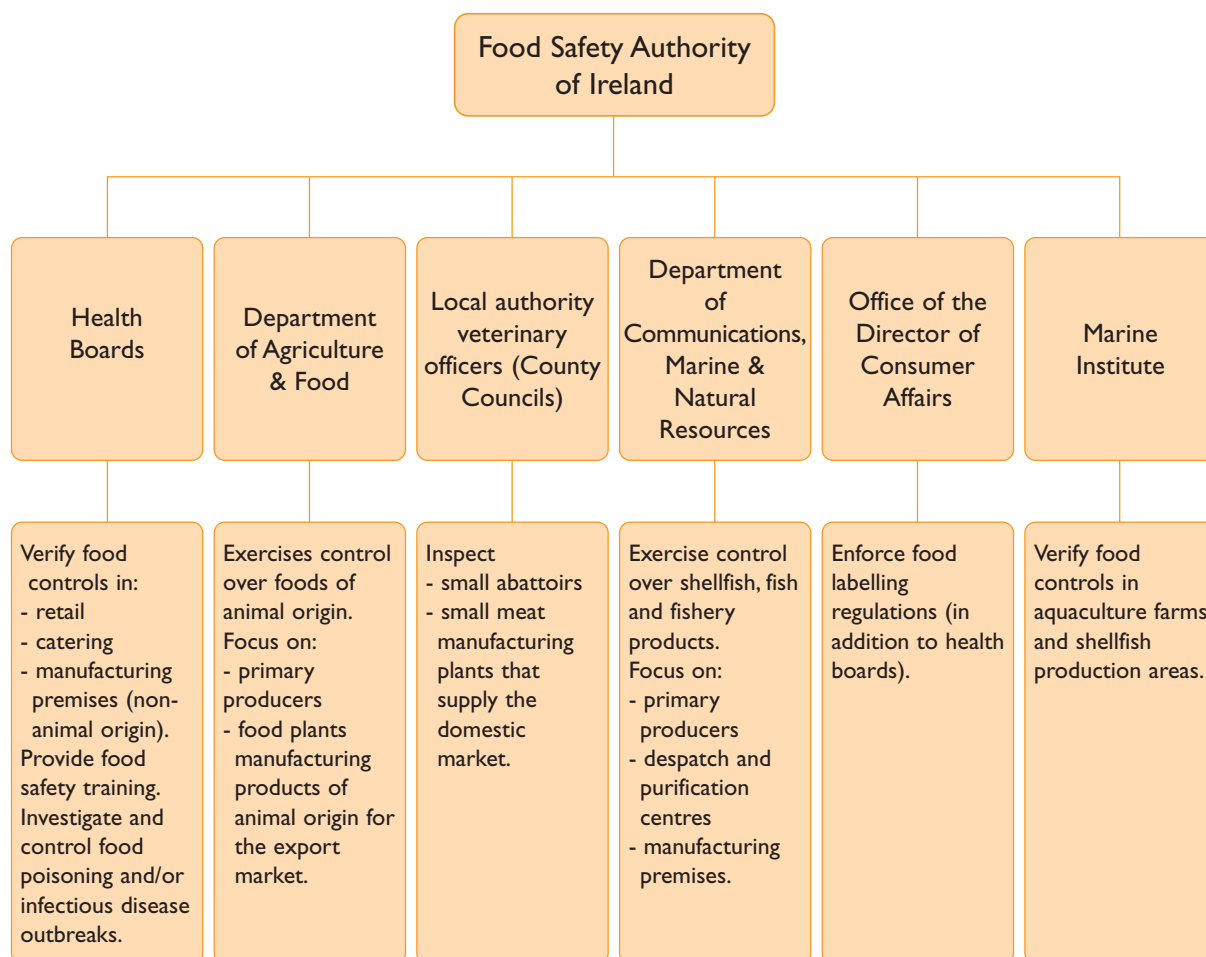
Food Safety Authority of Ireland

Health Boards

Department of Agriculture & Food

Local authority veterinary officers (County Councils)

Department of Communications, Marine & Natural Resources

Office of the Director of Consumer Affairs

Marine Institute

Verify food controls in:
- retail
- catering
- manufacturing premises (non-animal origin).
Provide food safety training.
Investigate and control food poisoning and/or infectious disease outbreaks.

Exercises control over foods of animal origin.
Focus on:
- primary producers
- food plants manufacturing products of animal origin for the export market.

Inspect
- small abattoirs
- small meat manufacturing plants that supply the domestic market.

Exercise control over shellfish, fish and fishery products.
Focus on:
- primary producers
- despatch and purification centres
- manufacturing premises.

Enforce food labelling regulations (in addition to health boards).

Verify food controls in aquaculture farms and shellfish production areas.